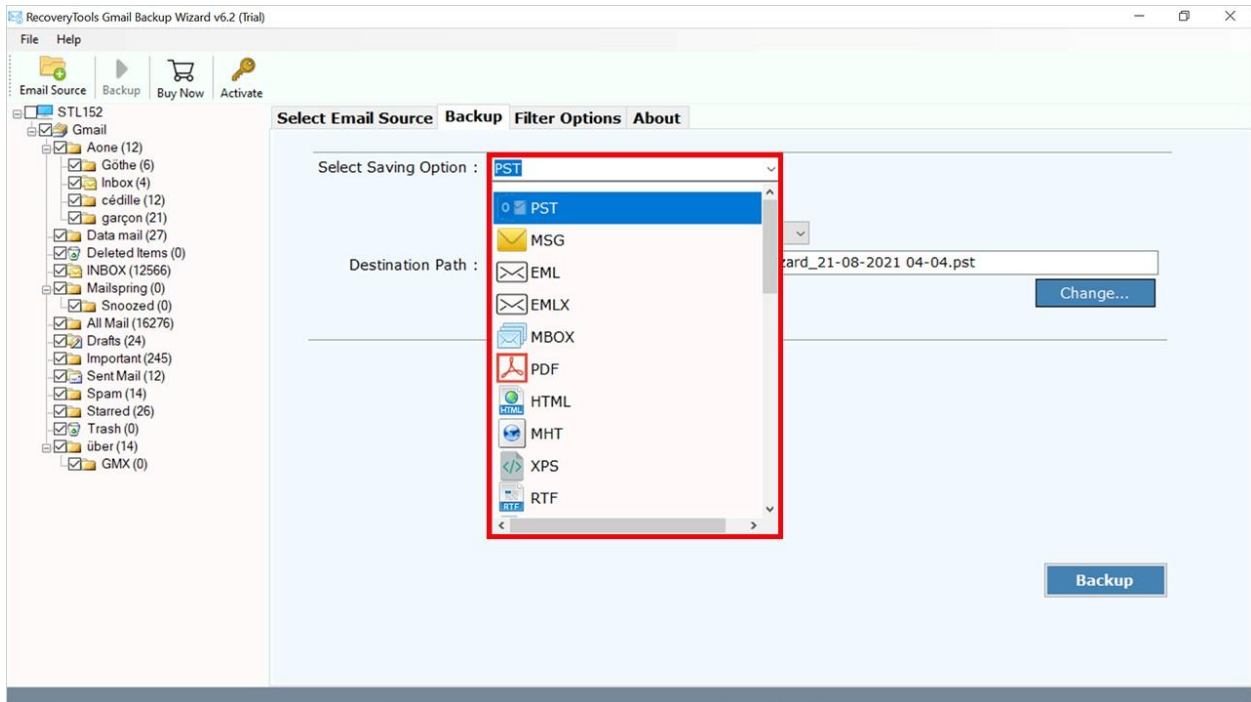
RecoveryTools Gmail Backup Wizard v6.2 (Trial)

File Help

Email Source Backup Buy Now Activate

STL152
Gmail
Aone (12)
Göthe (6)
Inbox (4)
cédille (12)
garçon (21)
Data mail (27)
Deleted Items (0)
INBOX (12566)
Mailspring (0)
Snoozed (0)
All Mail (16276)
Drafts (24)
Important (245)
Sent Mail (12)
Spam (14)
Starred (26)
Trash (0)
über (14)
GMX (0)

Select Email Source Backup Filter Options About

Select Saving Option : PST

PST
MSG
EML
EMLX
MBOX
PDF
HTML
MHT
XPS
RTF

Destination Path : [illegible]zard_21-08-2021 04-04.pst

Change...

Backup